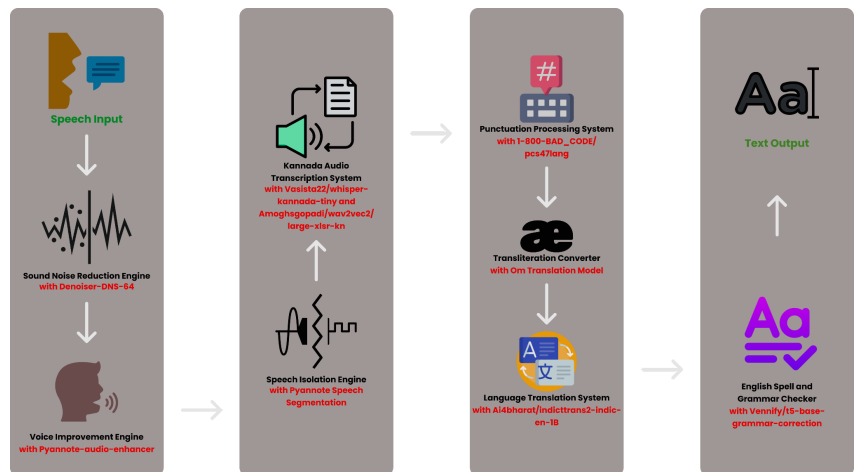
Speech Input

Sound Noise Reduction Engine
with Denoiser-DNS-64

Voice Improvement Engine
with Pyannote-audio-enhancer

Kannada Audio Transcription System
with Vasista22/whisper-kannada-tiny and Amoghsgopadi/wav2vec2/large-xlsr-kn

Speech Isolation Engine
with Pyannote Speech Segmentation

#

Punctuation Processing System
with 1-800-BAD_CODE/pcs47lang

æ

Transliteration Converter
with Om Translation Model

A 文

Language Translation System
with Ai4bharat/indictrans2-indic-en-1B

Aa

Text Output

Aa

English Spell and Grammar Checker
with Vennify/t5-base-grammar-correction